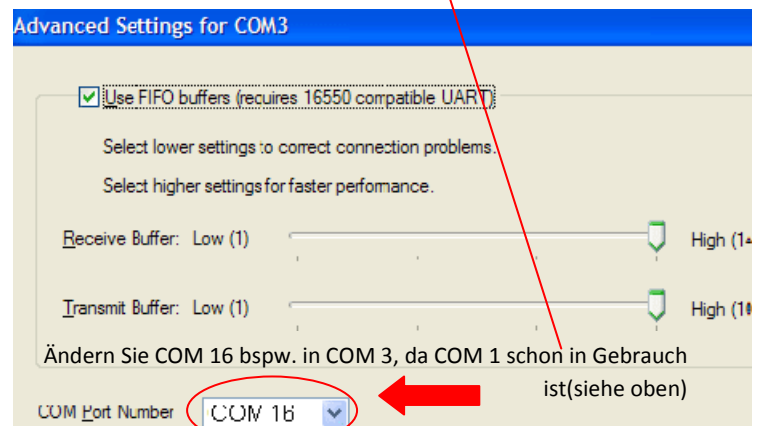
Advanced Settings for COM3

Use FIFO buffers (requires 16550 compatible UART)

Select lower settings to correct connection problems.

Select higher settings for faster performance.

Receive Buffer: Low (1) High (1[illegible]

Transmit Buffer: Low (1) High (1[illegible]

Ändern Sie COM 16 bspw. in COM 3, da COM 1 schon in Gebrauch ist(siehe oben)

COM Port Number COM 16